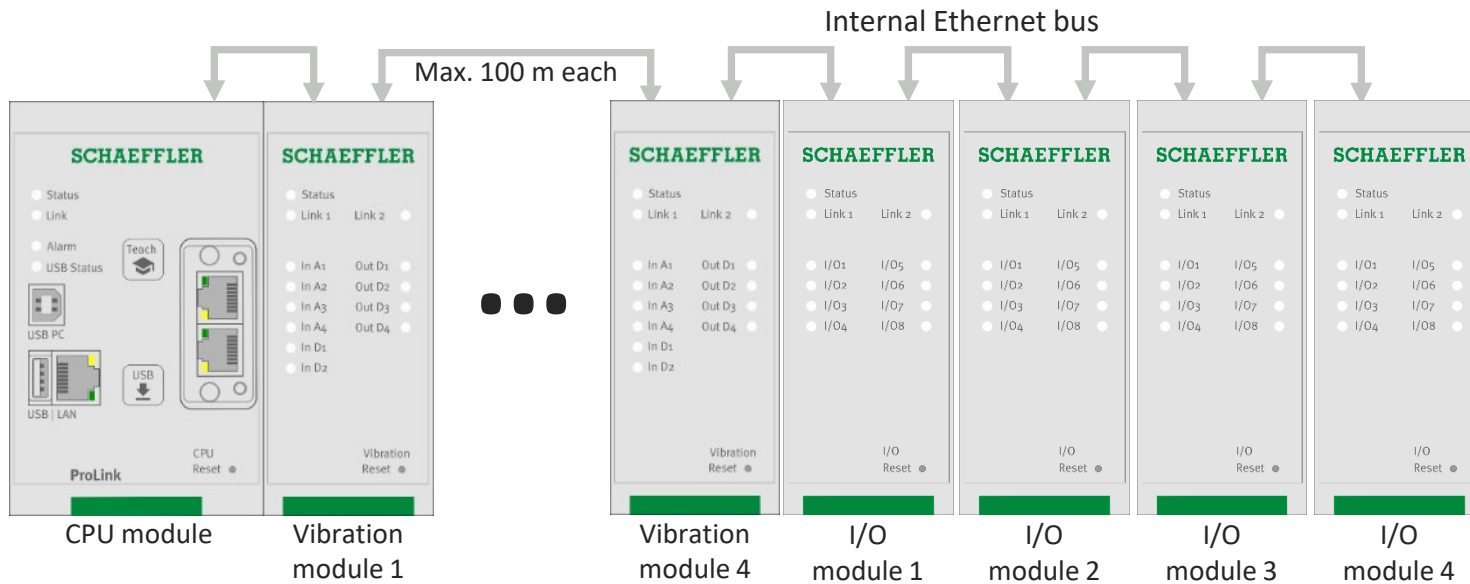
Internal Ethernet bus

Max. 100 m each

SCHAEFFLER
Status
Link
Alarm
USB Status
Teach
USB PC
USB
USB | LAN
CPU
Reset
ProLink

SCHAEFFLER
Status
Link 1 Link 2
In A1 Out D1
In A2 Out D2
In A3 Out D3
In A4 Out D4
In D1
In D2
Vibration
Reset

SCHAEFFLER
Status
Link 1 Link 2
In A1 Out D1
In A2 Out D2
In A3 Out D3
In A4 Out D4
In D1
In D2
Vibration
Reset

SCHAEFFLER
Status
Link 1 Link 2
I/O1 I/O5
I/O2 I/O6
I/O3 I/O7
I/O4 I/O8
I/O
Reset

SCHAEFFLER
Status
Link 1 Link 2
I/O1 I/O5
I/O2 I/O6
I/O3 I/O7
I/O4 I/O8
I/O
Reset

SCHAEFFLER
Status
Link 1 Link 2
I/O1 I/O5
I/O2 I/O6
I/O3 I/O7
I/O4 I/O8
I/O
Reset

SCHAEFFLER
Status
Link 1 Link 2
I/O1 I/O5
I/O2 I/O6
I/O3 I/O7
I/O4 I/O8
I/O
Reset

CPU module
Vibration module 1
Vibration module 4
I/O module 1
I/O module 2
I/O module 3
I/O module 4